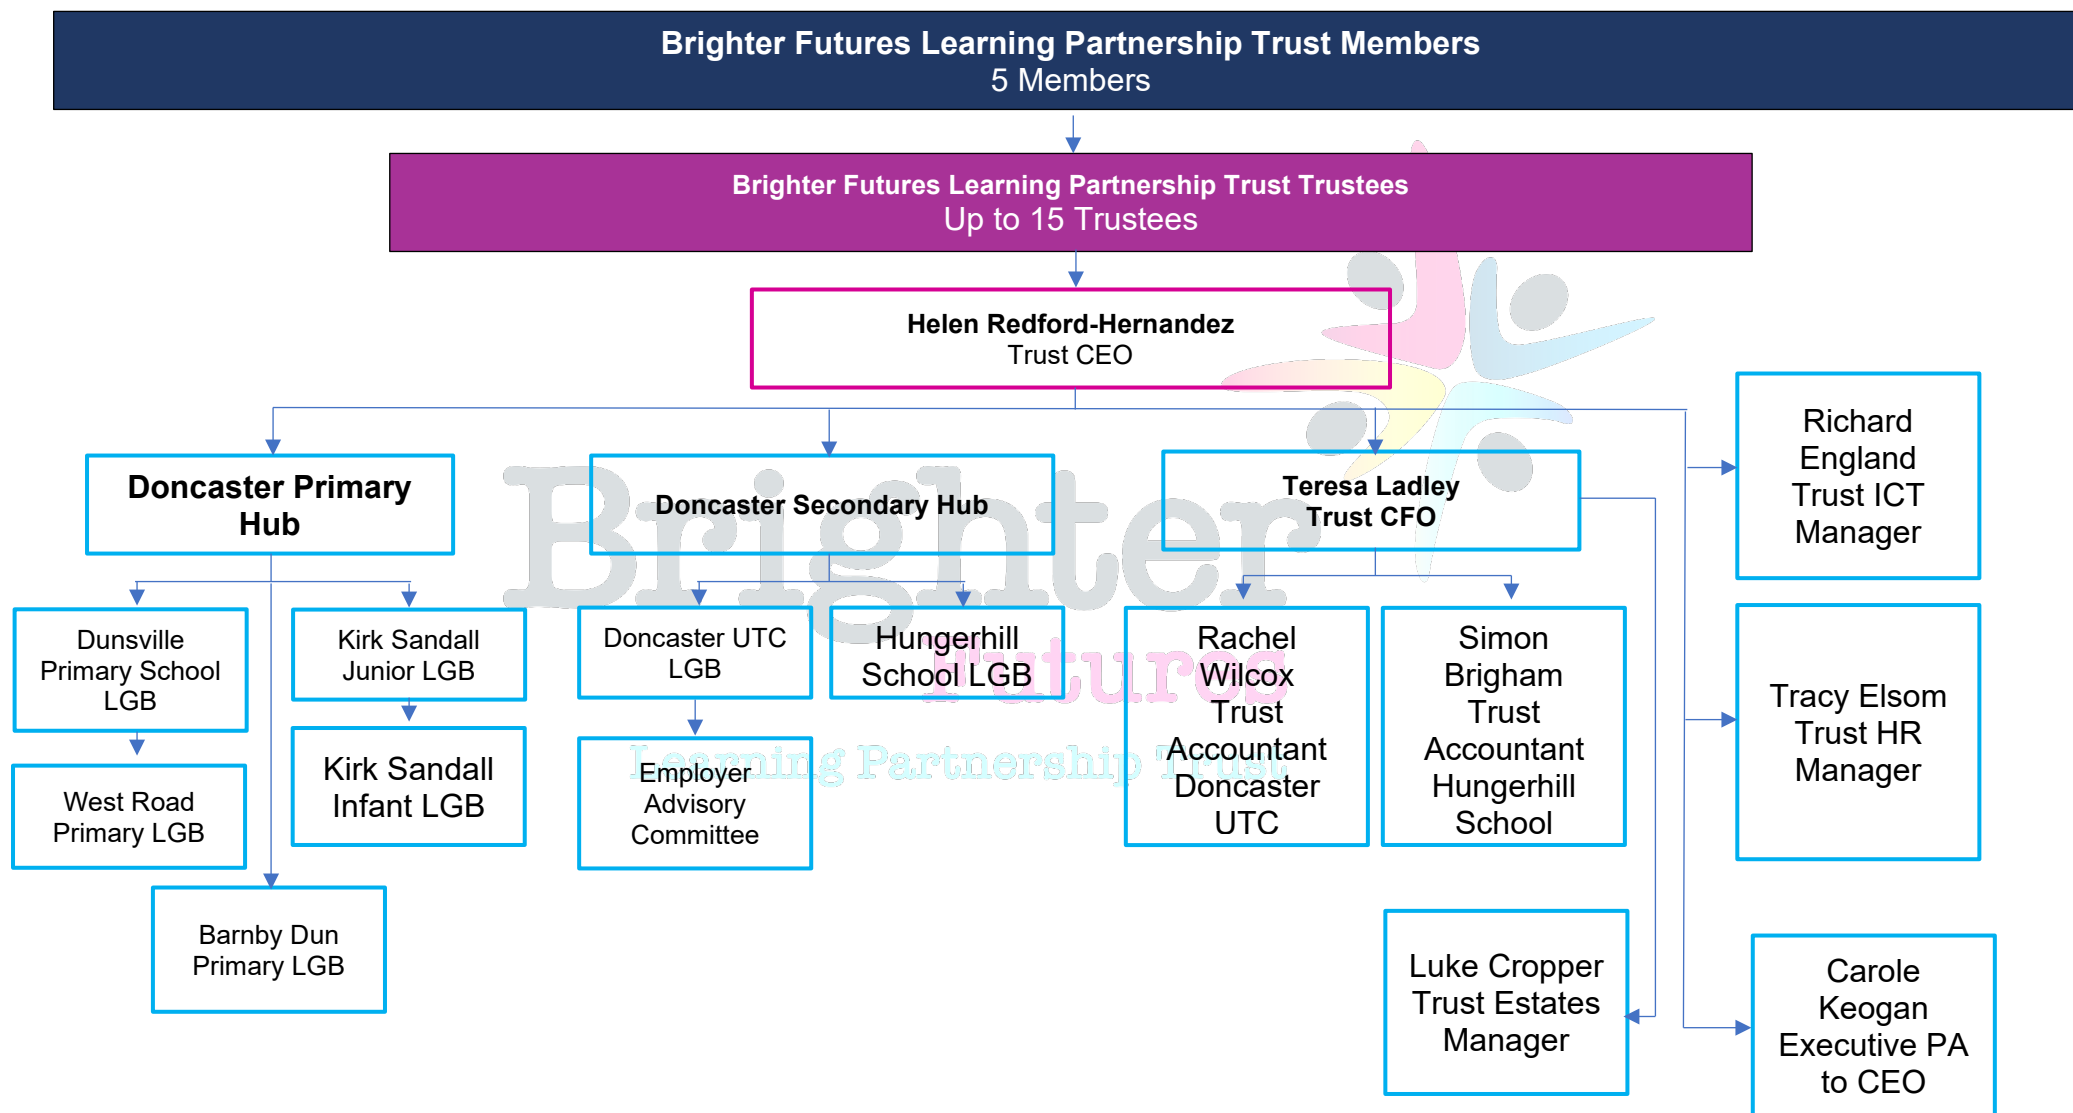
Brighter Futures Learning Partnership Trust Members
5 Members

Brighter Futures Learning Partnership Trust Trustees
Up to 15 Trustees

Helen Redford-Hernandez
Trust CEO

Doncaster Primary Hub

Doncaster Secondary Hub

Teresa Ladley
Trust CFO

Richard England Trust ICT Manager

Dunsville Primary School LGB

Kirk Sandall Junior LGB

Doncaster UTC LGB

Hungerhill School LGB

Rachel Wilcox Trust Accountant Doncaster UTC

Simon Brigham Trust Accountant Hungerhill School

Tracy Elsom Trust HR Manager

West Road Primary LGB

Kirk Sandall Infant LGB

Employer Advisory Committee

Barnby Dun Primary LGB

Luke Cropper Trust Estates Manager

Carole Keogan Executive PA to CEO

Brighter Futures Learning Partnership Trust